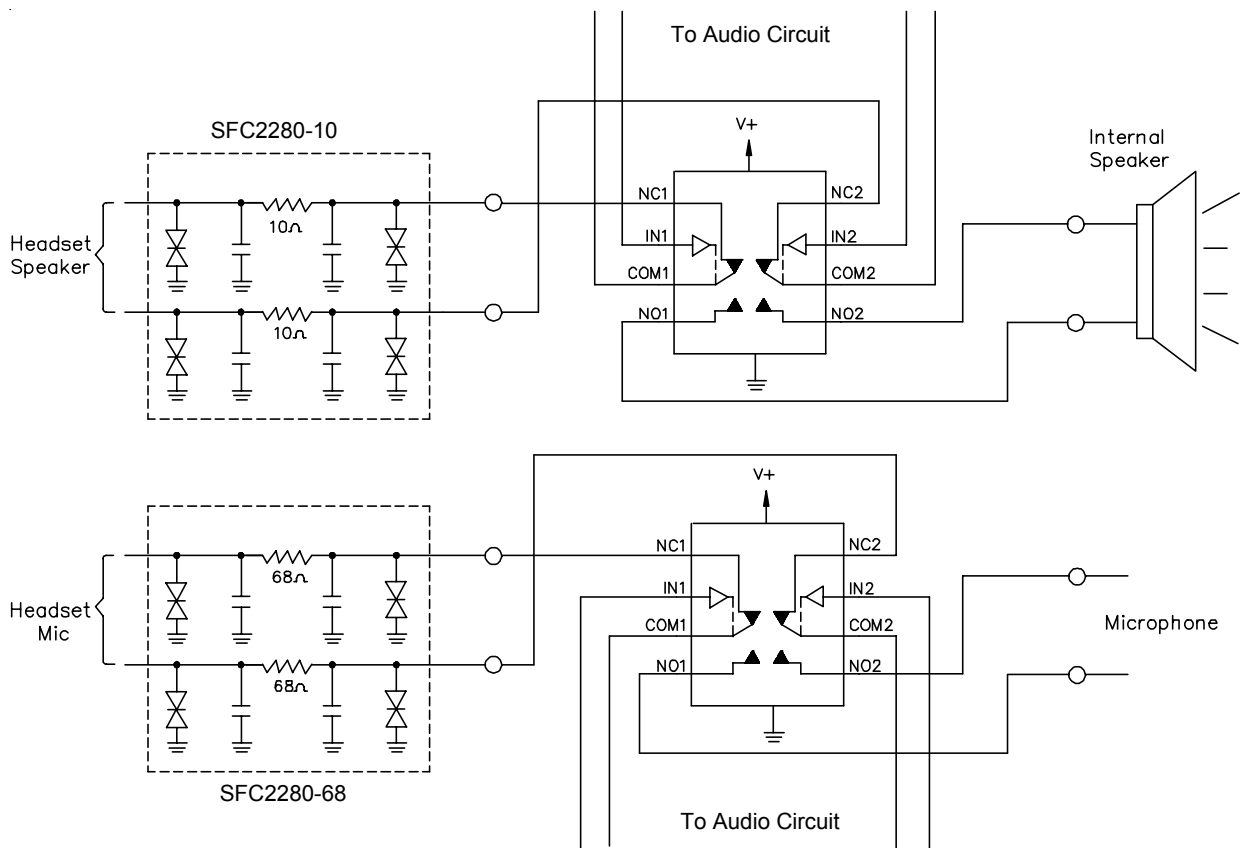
To Audio Circuit

SFC2280-10

V+

Internal Speaker

Headset Speaker

10Ω

10Ω

NC1

NC2

IN1

IN2

COM1

COM2

NO1

NO2

V+

Headset Mic

68Ω

68Ω

NC1

NC2

IN1

IN2

COM1

COM2

NO1

NO2

Microphone

SFC2280-68

To Audio Circuit